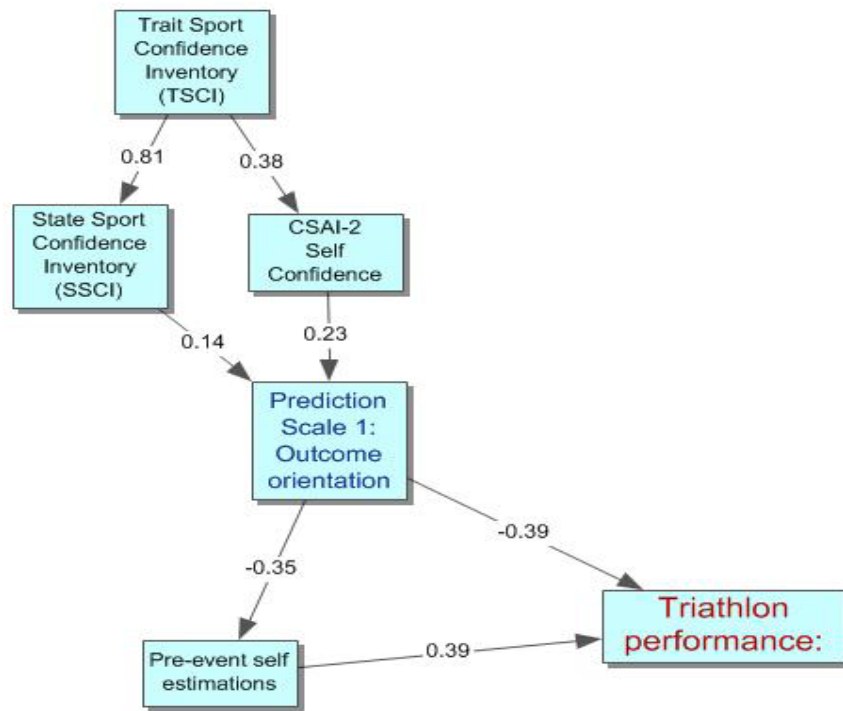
Trait Sport Confidence Inventory (TSCI)

0.81

0.38

State Sport Confidence Inventory (SSCI)

CSAI-2 Self Confidence

0.14

0.23

Prediction Scale 1: Outcome orientation

-0.39

-0.35

Triathlon performance:

Pre-event self estimations

0.39